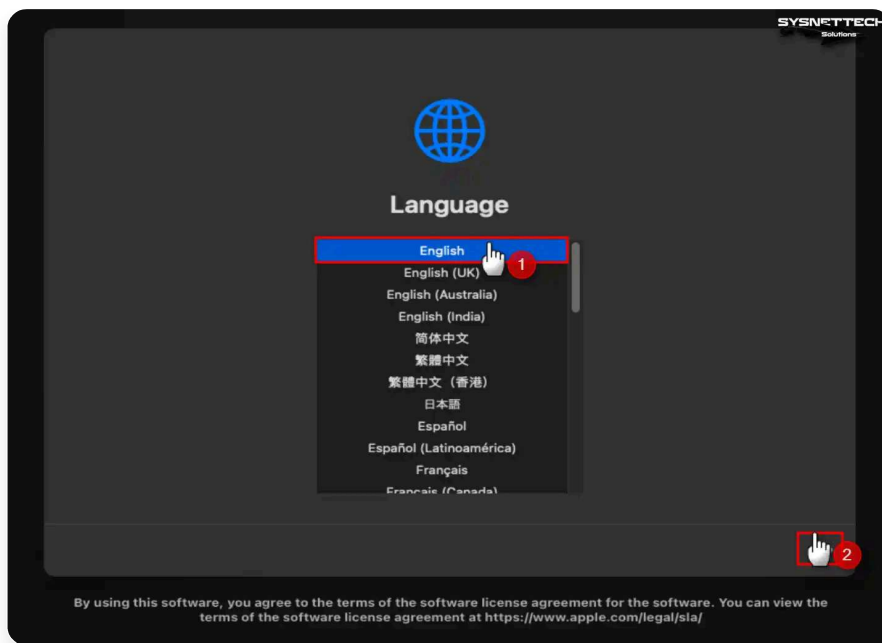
SYSNETTECH Solutions

Language

English
English (UK)
English (Australia)
English (India)
简体中文
繁體中文
繁體中文（香港）
日本語
Español
Español (Latinoamérica)
Français
Français (Canada)

1

2

By using this software, you agree to the terms of the software license agreement for the software. You can view the terms of the software license agreement at https://www.apple.com/legal/sla/